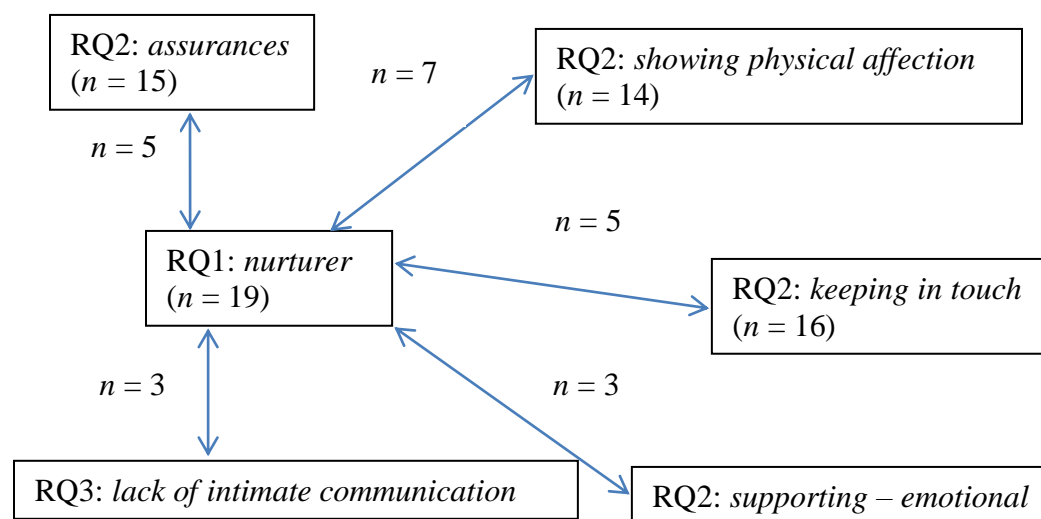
RQ2: *assurances* ($n = 15$)

$n = 7$

RQ2: *showing physical affection* ($n = 14$)

$n = 5$

$n = 5$

RQ1: *nurturer* ($n = 19$)

RQ2: *keeping in touch* ($n = 16$)

$n = 3$

$n = 3$

RQ3: *lack of intimate communication*

RQ2: *supporting – emotional*